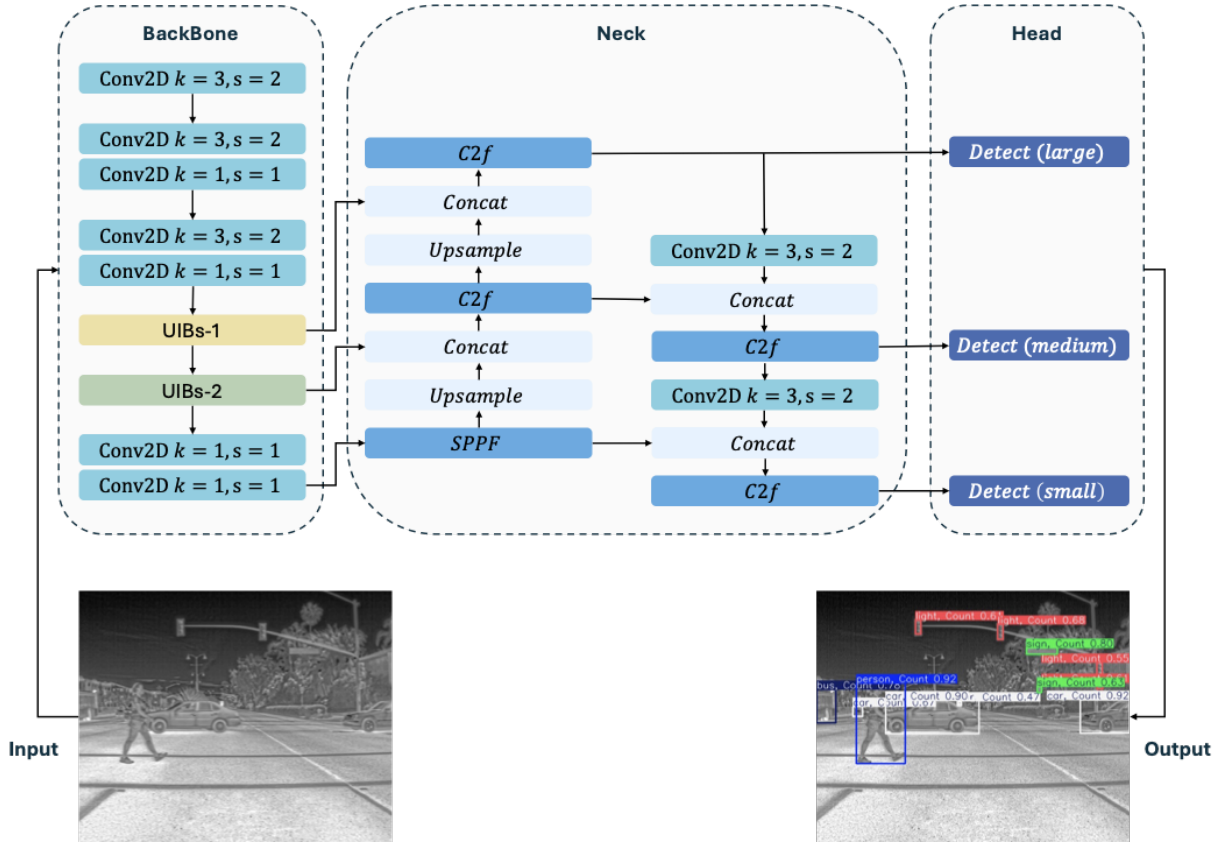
BackBone

Conv2D $k = 3, s = 2$

Conv2D $k = 3, s = 2$

Conv2D $k = 1, s = 1$

Conv2D $k = 3, s = 2$

Conv2D $k = 1, s = 1$

UIBs-1

UIBs-2

Conv2D $k = 1, s = 1$

Conv2D $k = 1, s = 1$

Neck

$C2f$

$Concat$

$Upsample$

$C2f$

$Concat$

$Upsample$

$SPPF$

Conv2D $k = 3, s = 2$

$Concat$

$C2f$

Conv2D $k = 3, s = 2$

$Concat$

$C2f$

Head

$Detect\ (large)$

$Detect\ (medium)$

$Detect\ (small)$

Input

Output

light, Count 0.61
light, Count 0.68
sign, Count 0.80
light, Count 0.55
sign, Count 0.63
person, Count 0.92
bus, Count 0.70
car, Count 0.90
car, Count 0.47
car, Count 0.92
car, Count 0.67